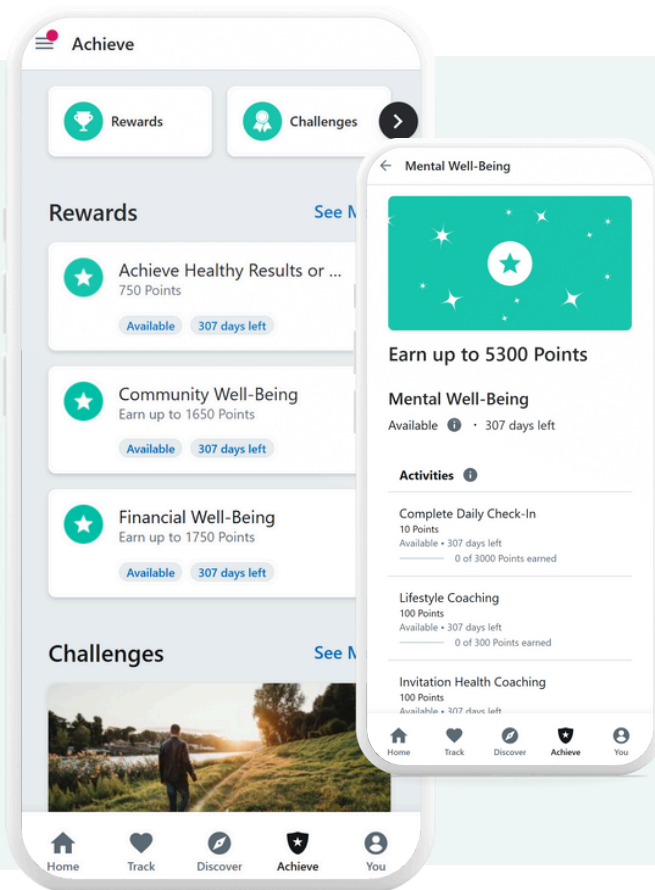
Achieve

Rewards

Challenges

Rewards

See M

Achieve Healthy Results or ...
750 Points

Available 307 days left

Community Well-Being
Earn up to 1650 Points

Available 307 days left

Financial Well-Being
Earn up to 1750 Points

Available 307 days left

Challenges

See M

Home Track Discover Achieve You

Mental Well-Being

Earn up to 5300 Points

Mental Well-Being

Available · 307 days left

Activities

Complete Daily Check-In
10 Points
Available • 307 days left
0 of 3000 Points earned

Lifestyle Coaching
100 Points
Available • 307 days left
0 of 300 Points earned

Invitation Health Coaching
100 Points
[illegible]

Home Track Discover Achieve You